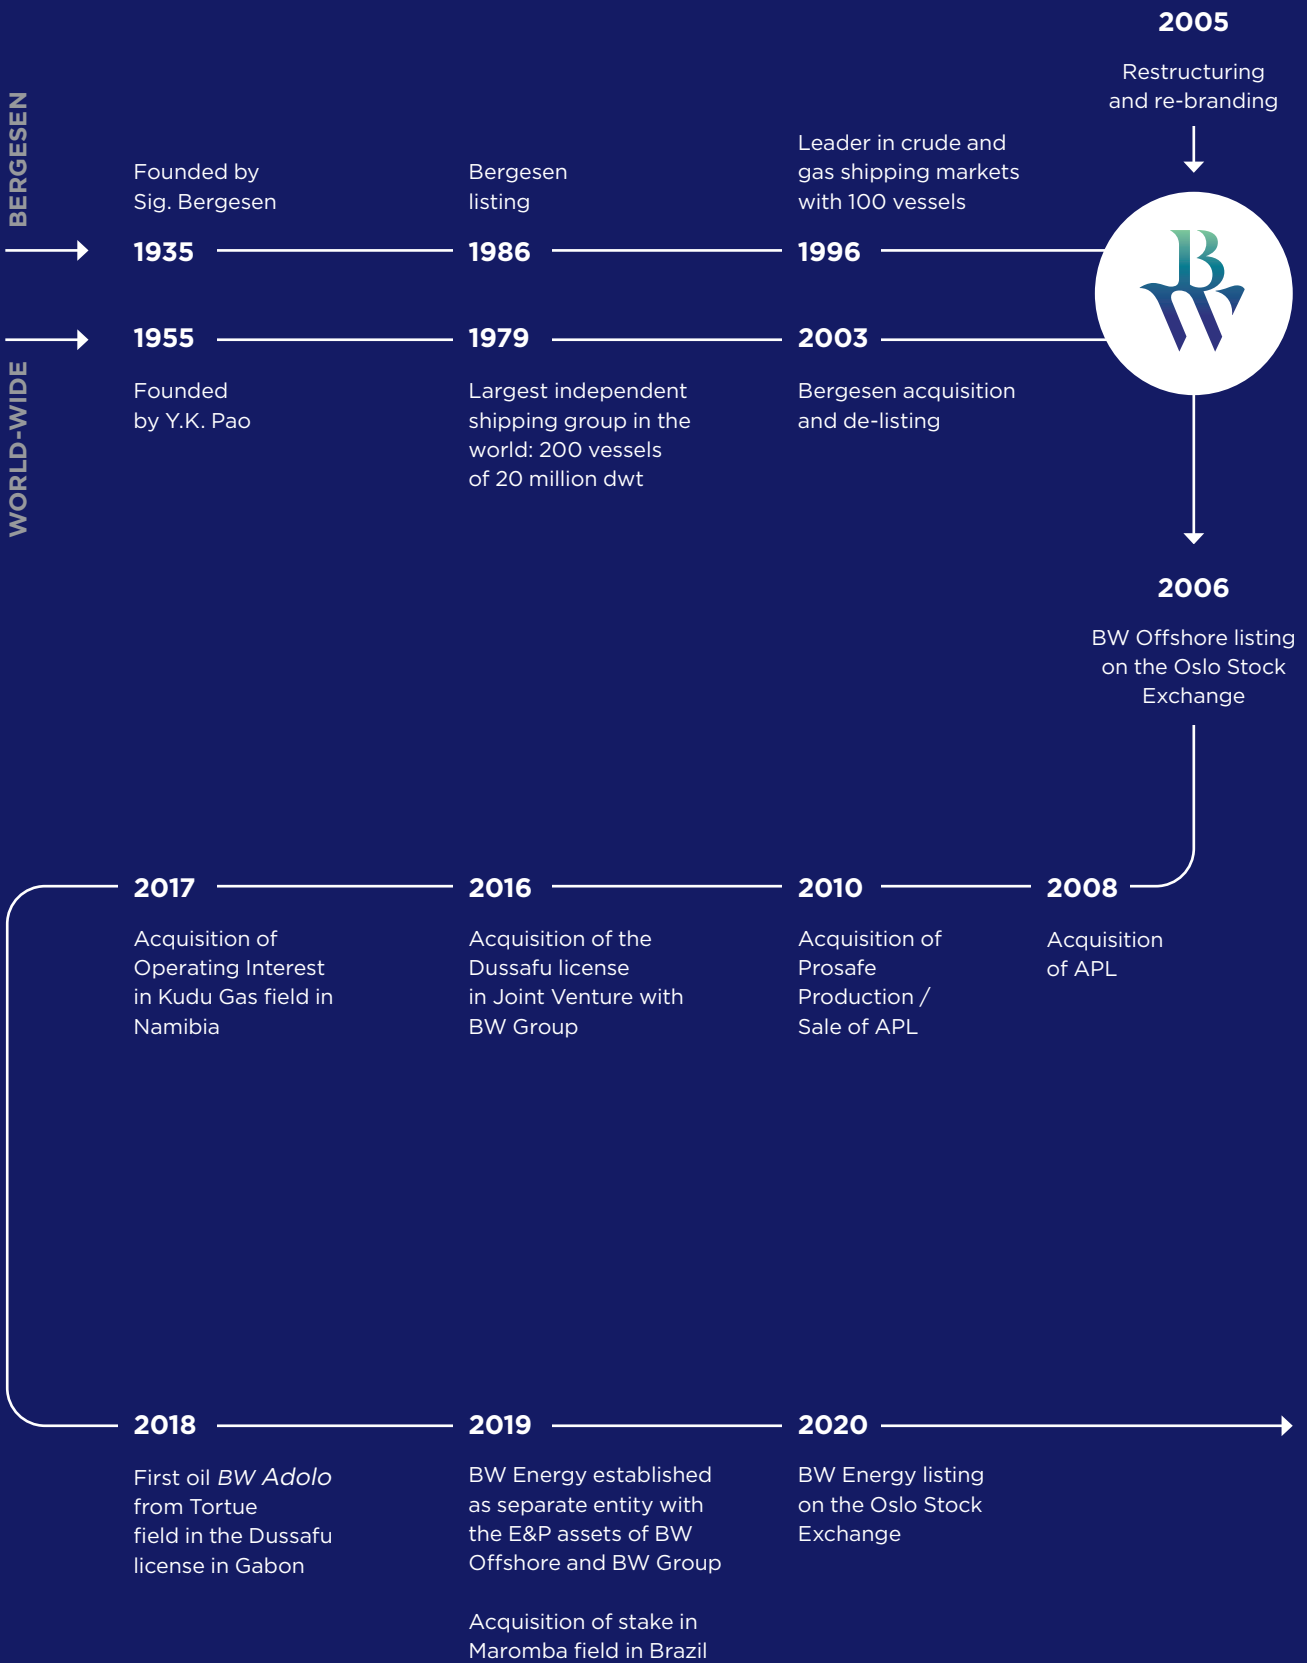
2005

Restructuring and re-branding

BERGESEN

Founded by Sig. Bergesen

1935

Bergesen listing

1986

Leader in crude and gas shipping markets with 100 vessels

1996

WORLD-WIDE

1955

Founded by Y.K. Pao

1979

Largest independent shipping group in the world: 200 vessels of 20 million dwt

2003

Bergesen acquisition and de-listing

2006

BW Offshore listing on the Oslo Stock Exchange

2017

Acquisition of Operating Interest in Kudu Gas field in Namibia

2016

Acquisition of the Dussafu license in Joint Venture with BW Group

2010

Acquisition of Prosafe Production / Sale of APL

2008

Acquisition of APL

2018

First oil *BW Adolo* from Tortue field in the Dussafu license in Gabon

2019

BW Energy established as separate entity with the E&P assets of BW Offshore and BW Group

Acquisition of stake in Maromba field in Brazil

2020

BW Energy listing on the Oslo Stock Exchange